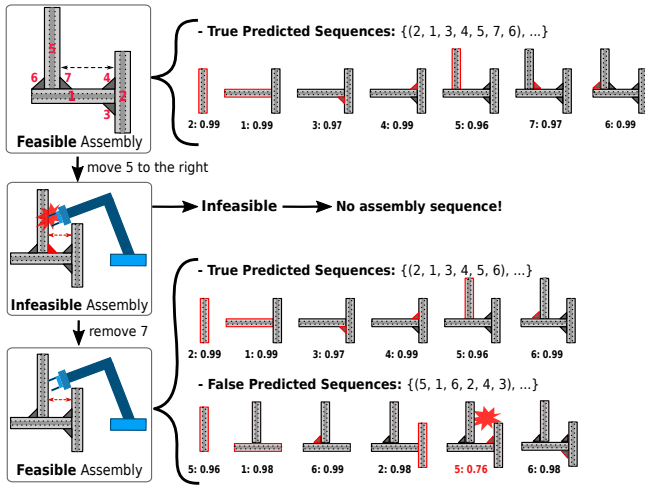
5
6
7
4
1
2
3

Feasible Assembly

- True Predicted Sequences: {(2, 1, 3, 4, 5, 7, 6), ...}

2: 0.99
1: 0.99
3: 0.97
4: 0.99
5: 0.96
7: 0.97
6: 0.99

move 5 to the right

Infeasible → No assembly sequence!

Infeasible Assembly

- True Predicted Sequences: {(2, 1, 3, 4, 5, 6), ...}

2: 0.99
1: 0.99
3: 0.97
4: 0.99
5: 0.96
6: 0.99

remove 7

- False Predicted Sequences: {(5, 1, 6, 2, 4, 3), ...}

5: 0.96
1: 0.98
6: 0.99
2: 0.98
5: 0.76
6: 0.98

Feasible Assembly